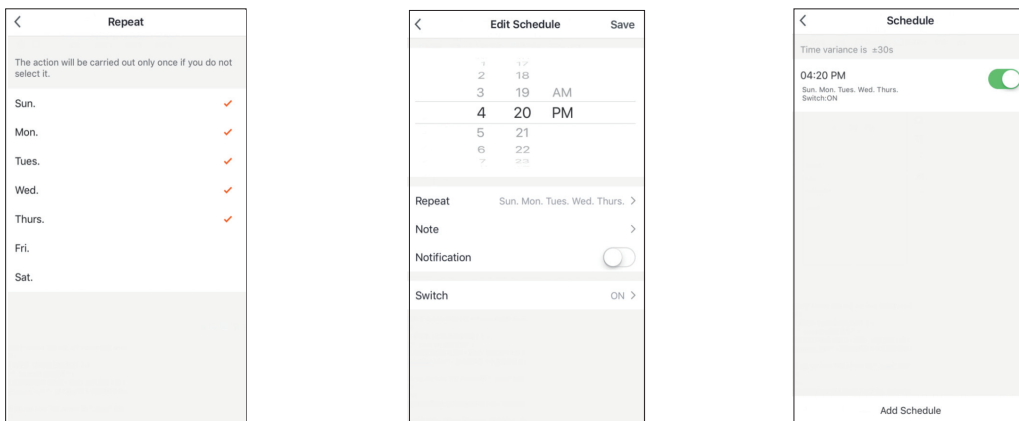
Repeat

The action will be carried out only once if you do not select it.

Sun.

Mon.

Tues.

Wed.

Thurs.

Fri.

Sat.

Edit Schedule

Save

17
2 18
3 19 AM
4 20 PM
5 21
6 22
23

Repeat Sun. Mon. Tues. Wed. Thurs.

Note

Notification

Switch ON

Schedule

Time variance is ±30s

04:20 PM
Sun. Mon. Tues. Wed. Thurs.
Switch:ON

Add Schedule